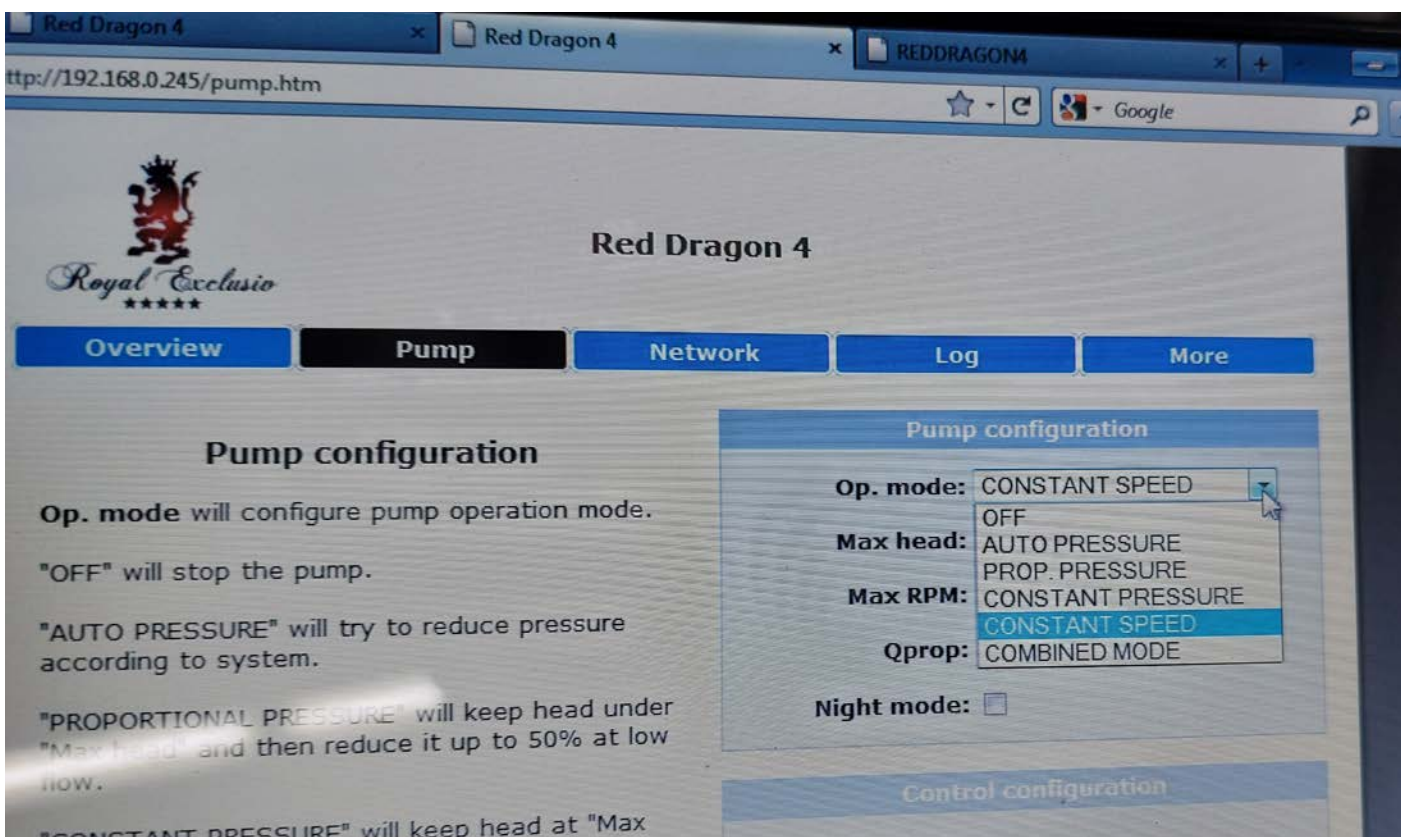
Red Dragon 4
Red Dragon 4
REDDRAGON4
ttp://192.168.0.245/pump.htm
Google

Royal Exclusio
★★★★★

Red Dragon 4

Overview | Pump | Network | Log | More

Pump configuration

Op. mode will configure pump operation mode.

"OFF" will stop the pump.

"AUTO PRESSURE" will try to reduce pressure according to system.

"PROPORTIONAL PRESSURE" will keep head under "Max head" and then reduce it up to 50% at low flow.

"CONSTANT PRESSURE" will keep head at "Max

Pump configuration

Op. mode: CONSTANT SPEED
OFF
Max head: AUTO PRESSURE
PROP. PRESSURE
Max RPM: CONSTANT PRESSURE
CONSTANT SPEED
Qprop: COMBINED MODE

Night mode:

Control configuration